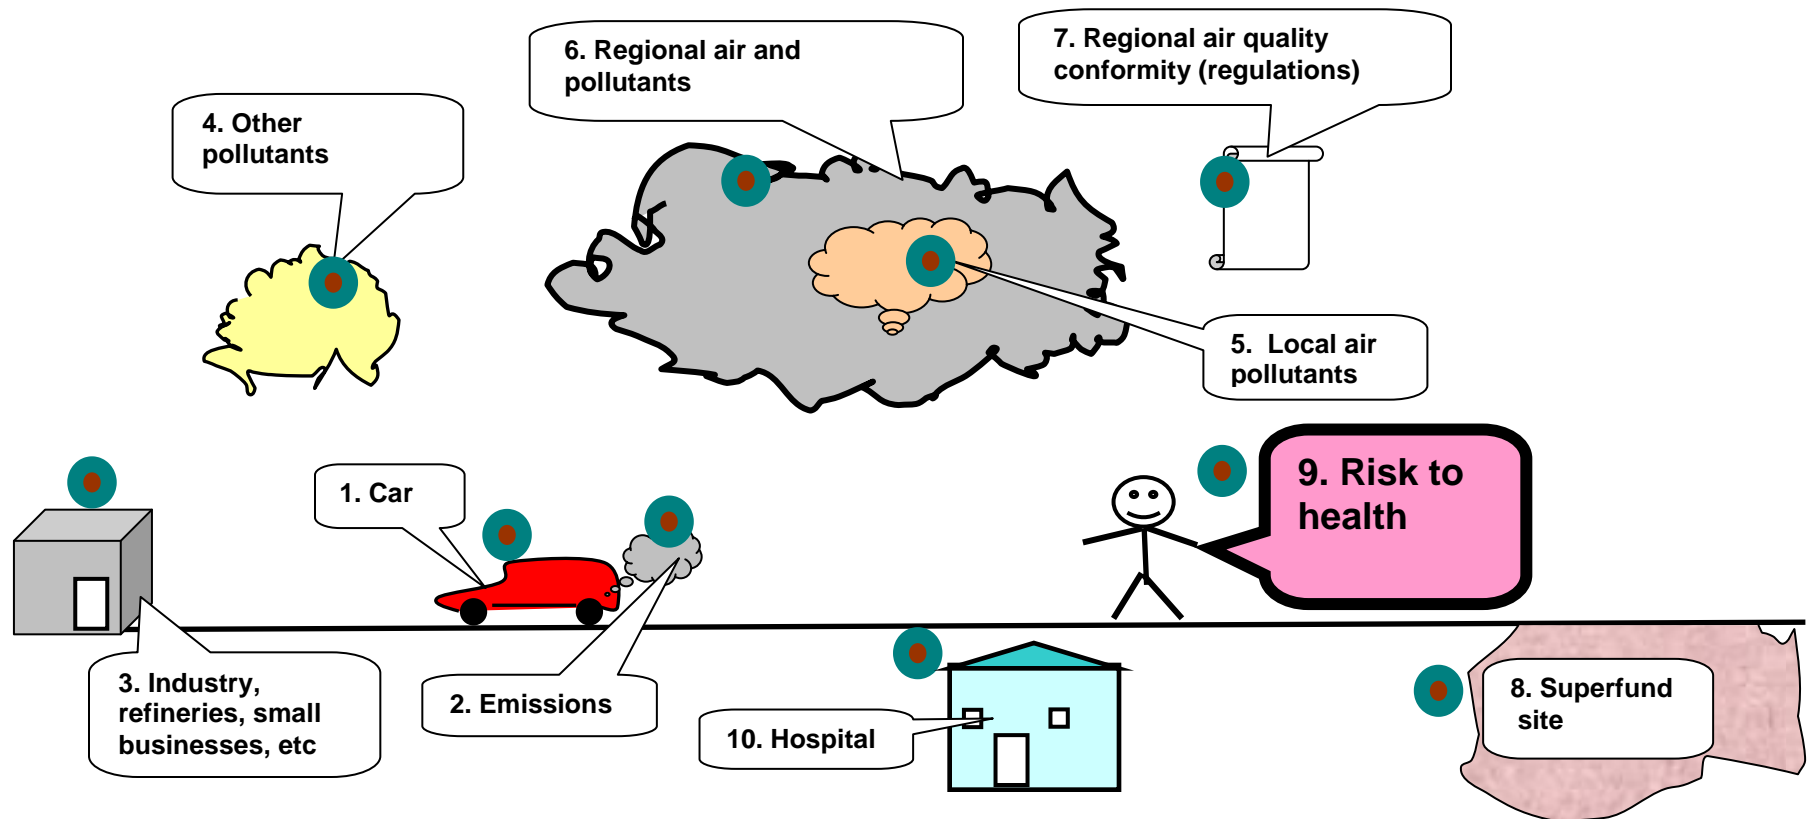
6. Regional air and pollutants

7. Regional air quality conformity (regulations)

4. Other pollutants

5. Local air pollutants

1. Car

9. Risk to health

3. Industry, refineries, small businesses, etc

2. Emissions

10. Hospital

8. Superfund site